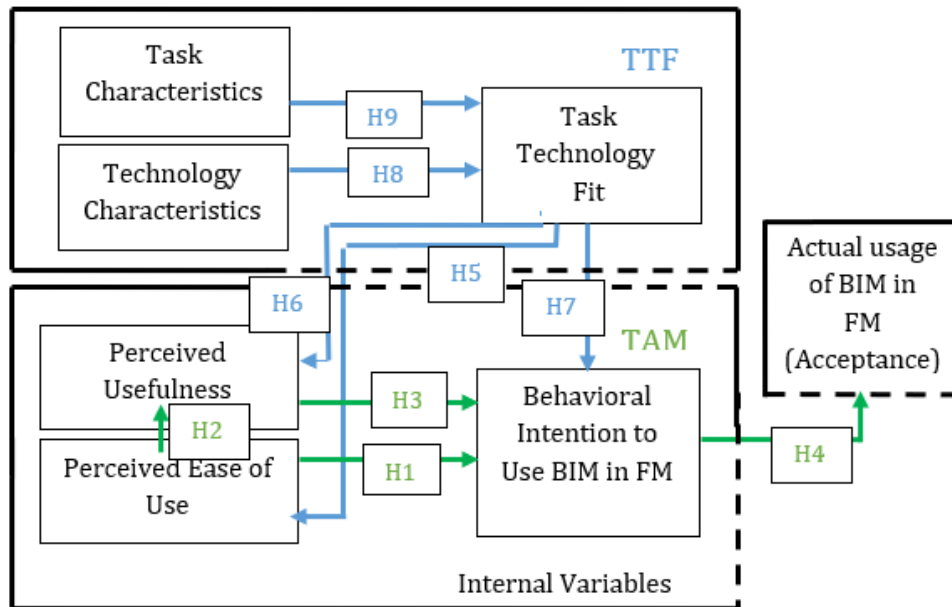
Task Characteristics

Technology Characteristics

TTF

H9

H8

Task Technology Fit

H5

H6

H7

TAM

Actual usage of BIM in FM (Acceptance)

Perceived Usefulness

H2

Perceived Ease of Use

H3

H1

Behavioral Intention to Use BIM in FM

H4

Internal Variables